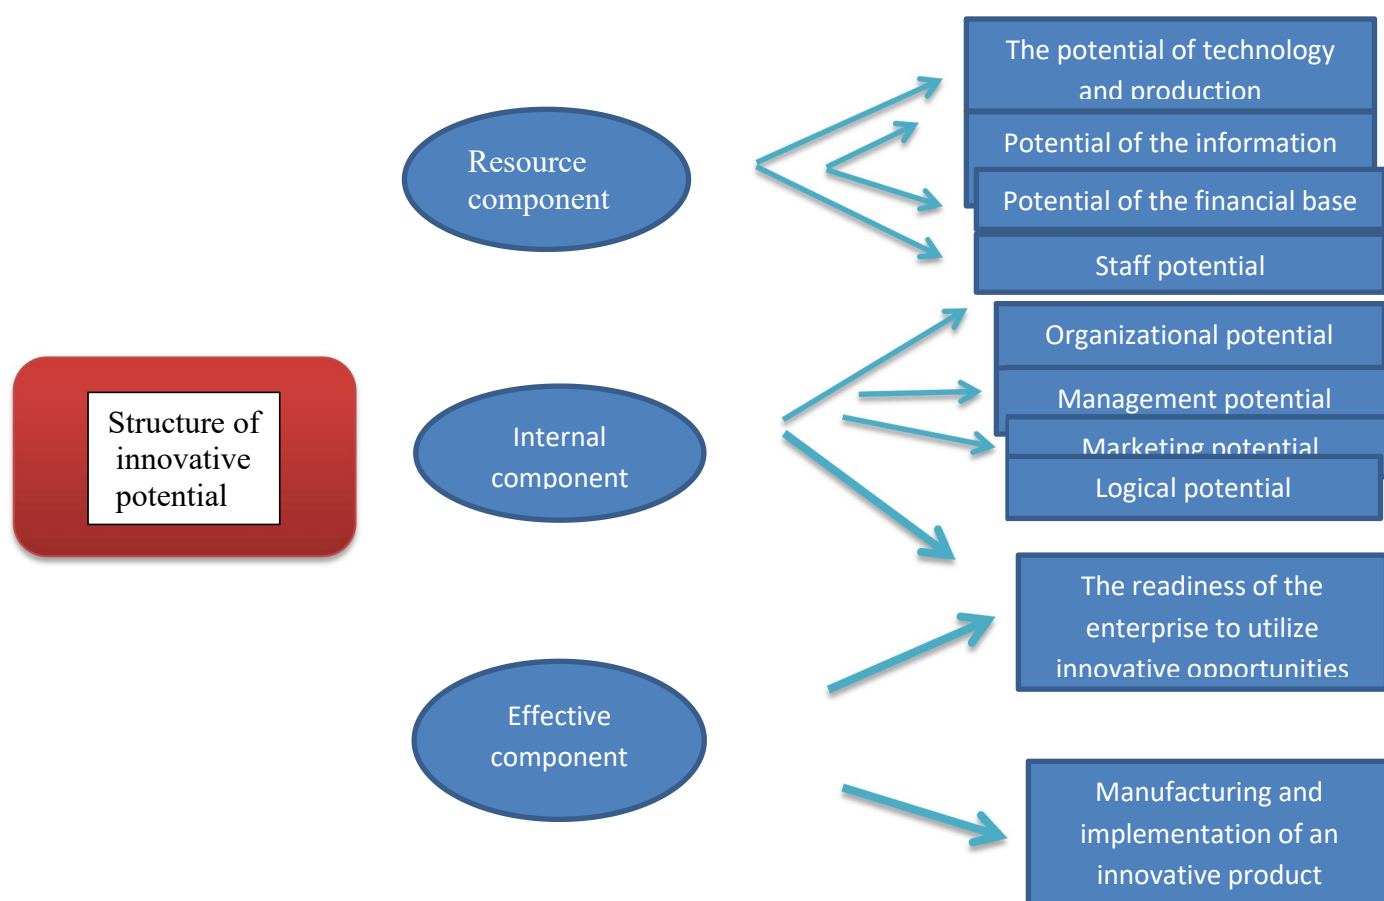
Structure of innovative potential

Resource component

Internal component

Effective component

The potential of technology and production

Potential of the information

Potential of the financial base

Staff potential

Organizational potential

Management potential

Marketing potential

Logical potential

The readiness of the enterprise to utilize innovative opportunities

Manufacturing and implementation of an innovative product